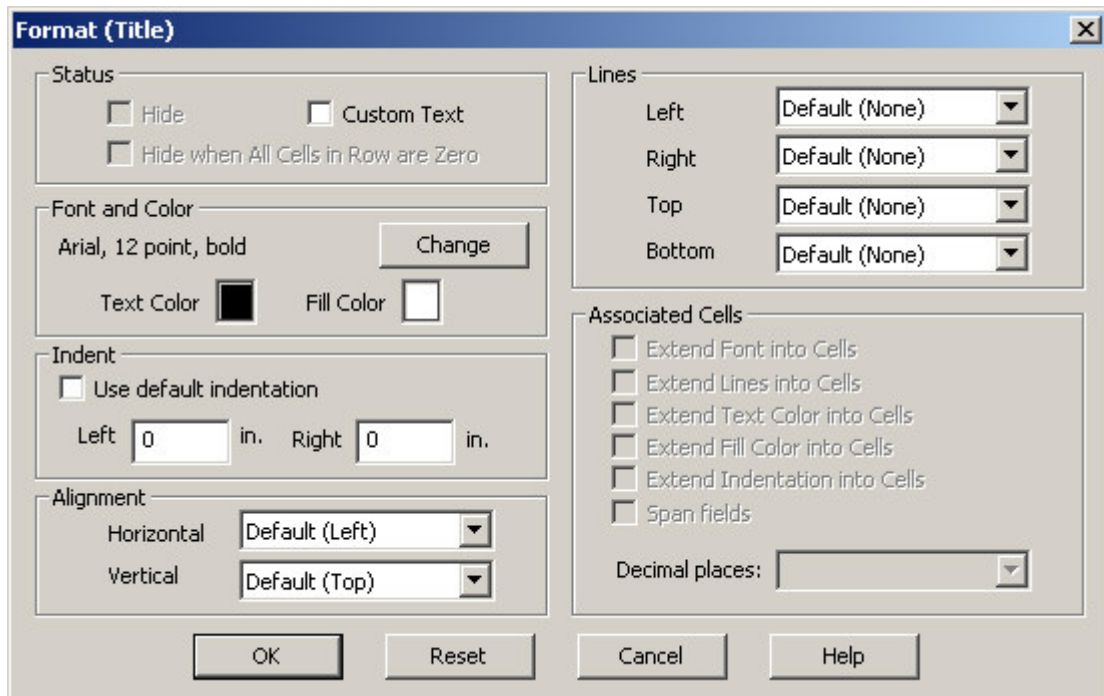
Format (Title)

Status
Hide
Custom Text
Hide when All Cells in Row are Zero

Font and Color
Arial, 12 point, bold
Change
Text Color
Fill Color

Indent
Use default indentation
Left 0 in.
Right 0 in.

Alignment
Horizontal Default (Left)
Vertical Default (Top)

Lines
Left Default (None)
Right Default (None)
Top Default (None)
Bottom Default (None)

Associated Cells
Extend Font into Cells
Extend Lines into Cells
Extend Text Color into Cells
Extend Fill Color into Cells
Extend Indentation into Cells
Span fields
Decimal places:

OK
Reset
Cancel
Help